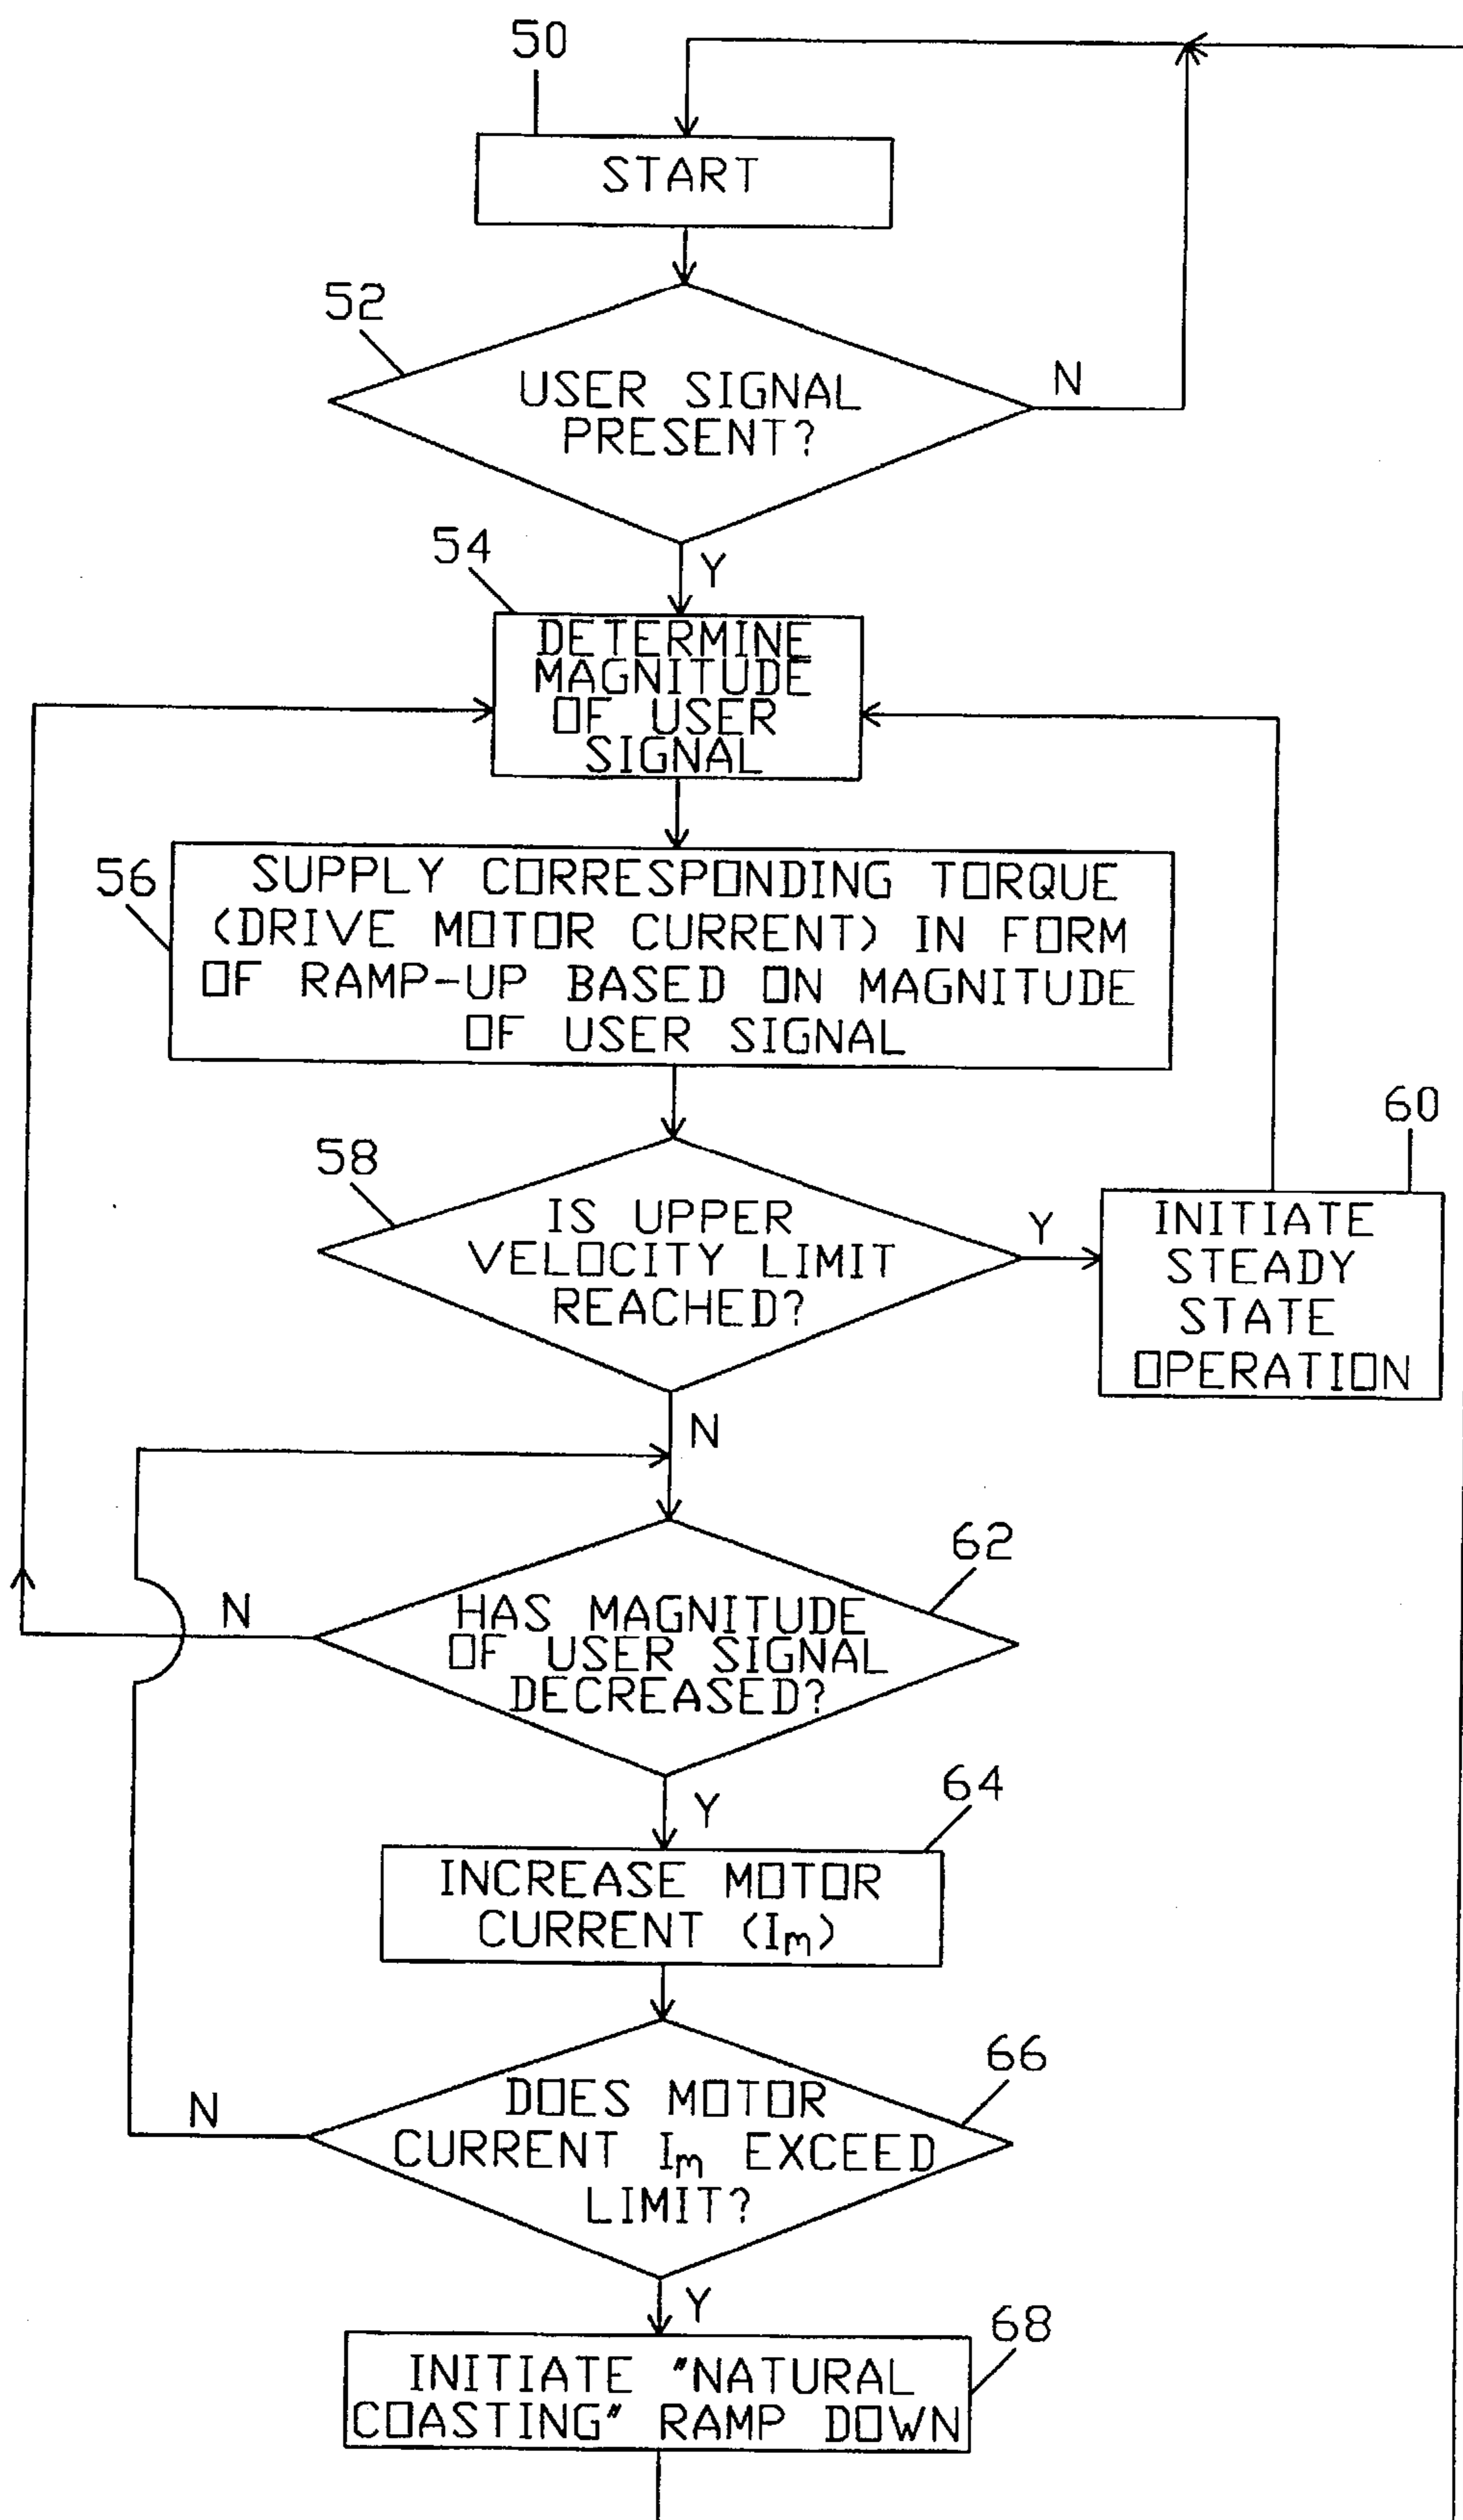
50

START

52

USER SIGNAL PRESENT?

N

54

Y

DETERMINE MAGNITUDE OF USER SIGNAL

56

SUPPLY CORRESPONDING TORQUE (DRIVE MOTOR CURRENT) IN FORM OF RAMP-UP BASED ON MAGNITUDE OF USER SIGNAL

60

58

IS UPPER VELOCITY LIMIT REACHED?

Y

INITIATE STEADY STATE OPERATION

N

62

N

HAS MAGNITUDE OF USER SIGNAL DECREASED?

Y

64

INCREASE MOTOR CURRENT ($I_m$)

66

N

DOES MOTOR CURRENT $I_m$ EXCEED LIMIT?

Y

68

INITIATE "NATURAL COASTING" RAMP DOWN